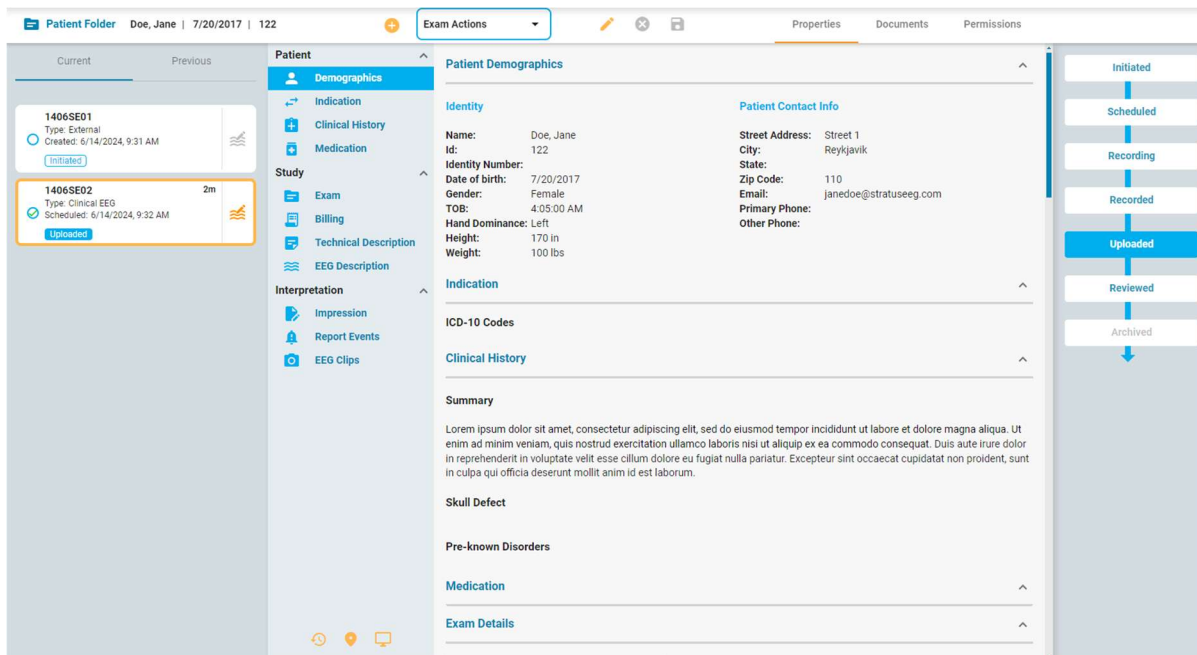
Patient Folder Doe, Jane | 7/20/2017 | 122

Exam Actions

Properties Documents Permissions

Current Previous

1406SE01
Type: External
Created: 6/14/2024, 9:31 AM
Initiated

1406SE02 2m
Type: Clinical EEG
Scheduled: 6/14/2024, 9:32 AM
Uploaded

Patient
Demographics
Indication
Clinical History
Medication
Study
Exam
Billing
Technical Description
EEG Description
Interpretation
Impression
Report Events
EEG Clips

Patient Demographics

Identity
Name: Doe, Jane
Id: 122
Identity Number:
Date of birth: 7/20/2017
Gender: Female
TOB: 4:05:00 AM
Hand Dominance: Left
Height: 170 in
Weight: 100 lbs

Patient Contact Info
Street Address: Street 1
City: Reykjavik
State:
Zip Code: 110
Email: janedoe@stratuseeg.com
Primary Phone:
Other Phone:

Indication

ICD-10 Codes

Clinical History

Summary

Lorem ipsum dolor sit amet, consectetur adipiscing elit, sed do eiusmod tempor incididunt ut labore et dolore magna aliqua. Ut enim ad minim veniam, quis nostrud exercitation ullamco laboris nisi ut aliquip ex ea commodo consequat. Duis aute irure dolor in reprehenderit in voluptate velit esse cillum dolore eu fugiat nulla pariatur. Excepteur sint occaecat cupidatat non proident, sunt in culpa qui officia deserunt mollit anim id est laborum.

Skull Defect

Pre-known Disorders

Medication

Exam Details

Initiated
Scheduled
Recording
Recorded
Uploaded
Reviewed
Archived